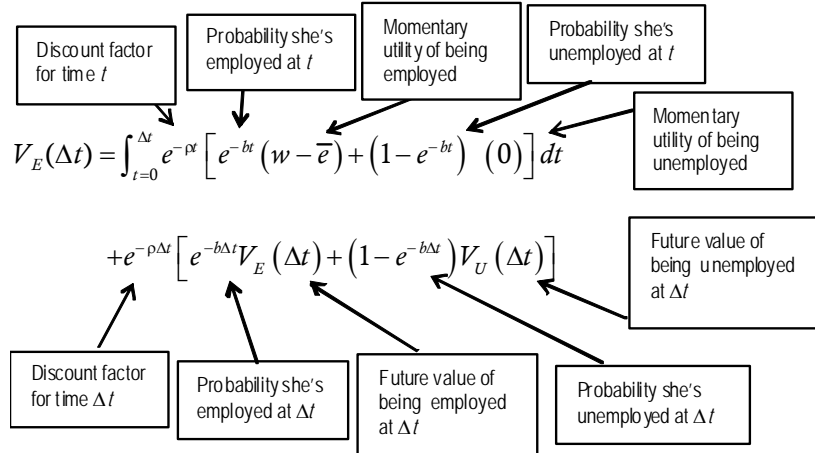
Discount factor for time $t$

Probability she's employed at $t$

Momentary utility of being employed

Probability she's unemployed at $t$

Momentary utility of being unemployed

$V_E(\Delta t) = \int_{t=0}^{\Delta t} e^{-\rho t} \left[ e^{-bt}\left(w - \overline{e}\right) + \left(1 - e^{-bt}\right) \; (0) \right] dt$

$+ e^{-\rho \Delta t} \left[ e^{-b\Delta t} V_E\left(\Delta t\right) + \left(1 - e^{-b\Delta t}\right) V_U\left(\Delta t\right) \right]$

Future value of being unemployed at $\Delta t$

Discount factor for time $\Delta t$

Probability she's employed at $\Delta t$

Future value of being employed at $\Delta t$

Probability she's unemployed at $\Delta t$